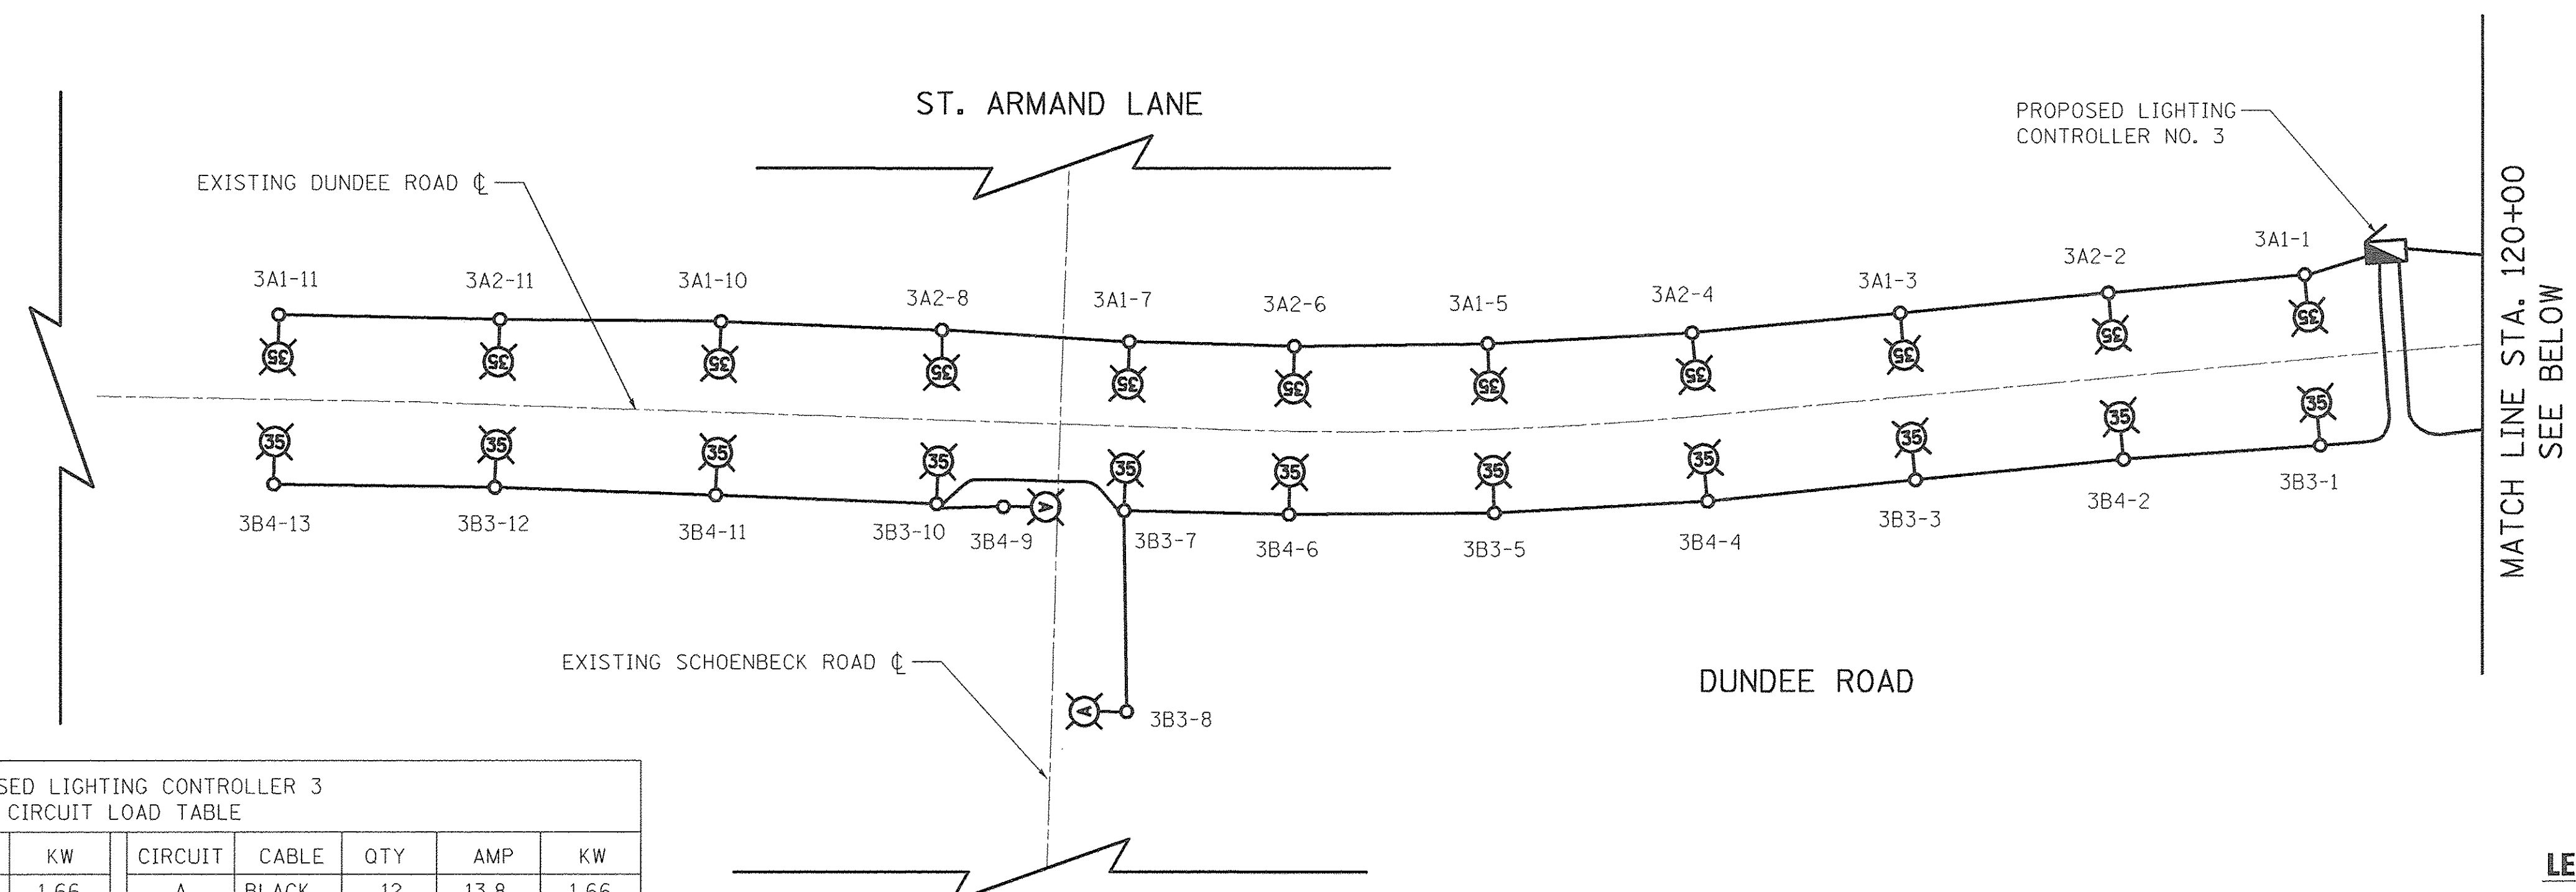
ST. ARMAND LANE

PROPOSED LIGHTING CONTROLLER NO. 3

EXISTING DUNDEE ROAD ℄

MATCH LINE STA. 120+00 SEE BELOW

3A1-11 3A2-11 3A1-10 3A2-8 3A1-7 3A2-6 3A1-5 3A2-4 3A1-3 3A2-2 3A1-1

35 35 35 35 35 35 35 35 35 35 35

35 35 35 35 35 35 35 35 35 35 35

3B4-13 3B3-12 3B4-11 3B3-10 3B4-9 3B3-7 3B4-6 3B3-5 3B4-4 3B3-3 3B4-2 3B3-1

A

EXISTING SCHOENBECK ROAD ℄

DUNDEE ROAD

A 3B3-8

SED LIGHTING CONTROLLER 3
CIRCUIT LOAD TABLE

| KW | CIRCUIT | CABLE | QTY | AMP | KW |
|---|---|---|---|---|---|
| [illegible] | A | BLACK | 12 | 13.8 | 1.66 |

LE